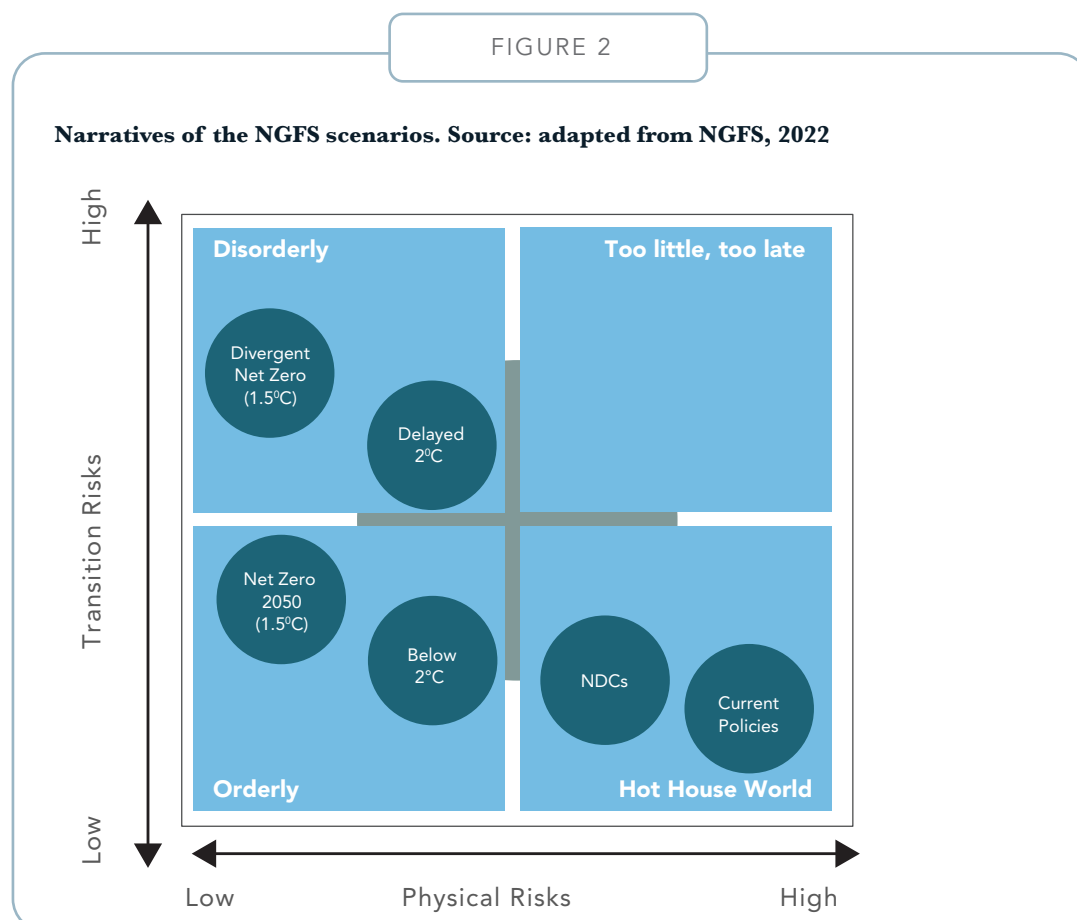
FIGURE 2

Narratives of the NGFS scenarios. Source: adapted from NGFS, 2022

High

Transition Risks

Low

Disorderly

Too little, too late

Divergent Net Zero (1.5$^0$C)

Delayed 2$^0$C

Net Zero 2050 (1.5$^0$C)

Below 2°C

NDCs

Current Policies

Orderly

Hot House World

Low

Physical Risks

High